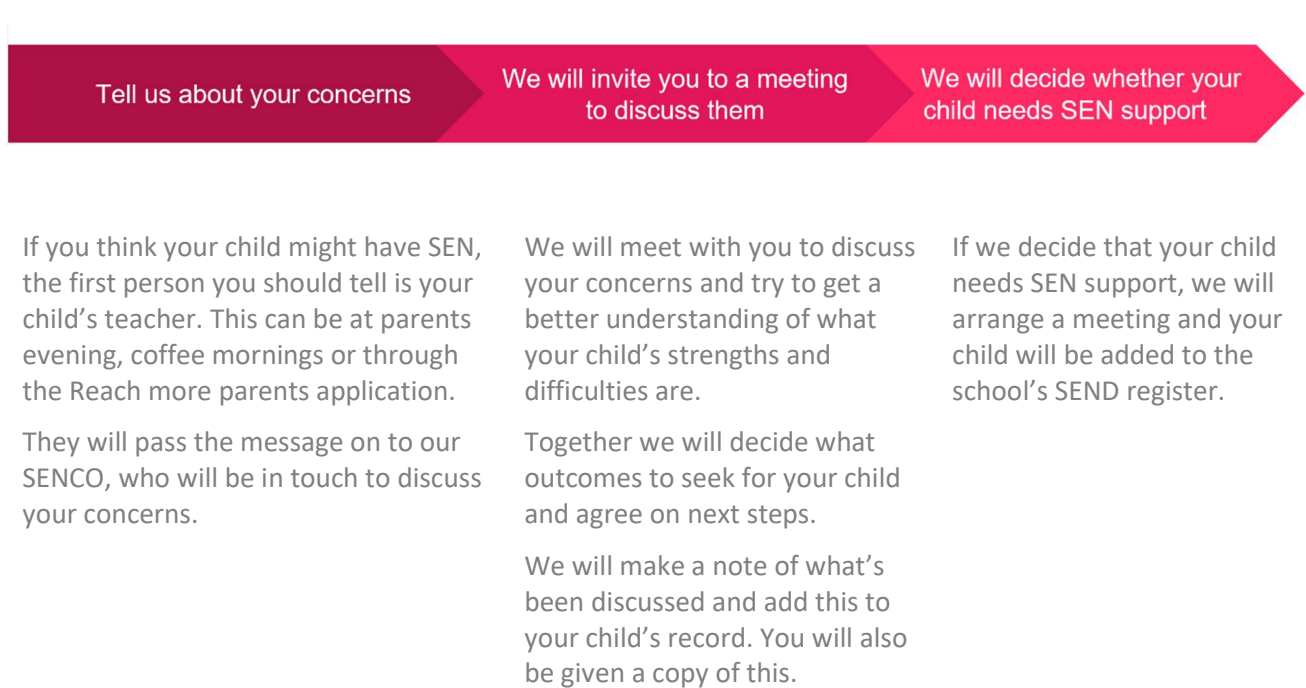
Tell us about your concerns

We will invite you to a meeting to discuss them

We will decide whether your child needs SEN support

If you think your child might have SEN, the first person you should tell is your child's teacher. This can be at parents evening, coffee mornings or through the Reach more parents application.

They will pass the message on to our SENCO, who will be in touch to discuss your concerns.

We will meet with you to discuss your concerns and try to get a better understanding of what your child's strengths and difficulties are.

Together we will decide what outcomes to seek for your child and agree on next steps.

We will make a note of what's been discussed and add this to your child's record. You will also be given a copy of this.

If we decide that your child needs SEN support, we will arrange a meeting and your child will be added to the school's SEND register.